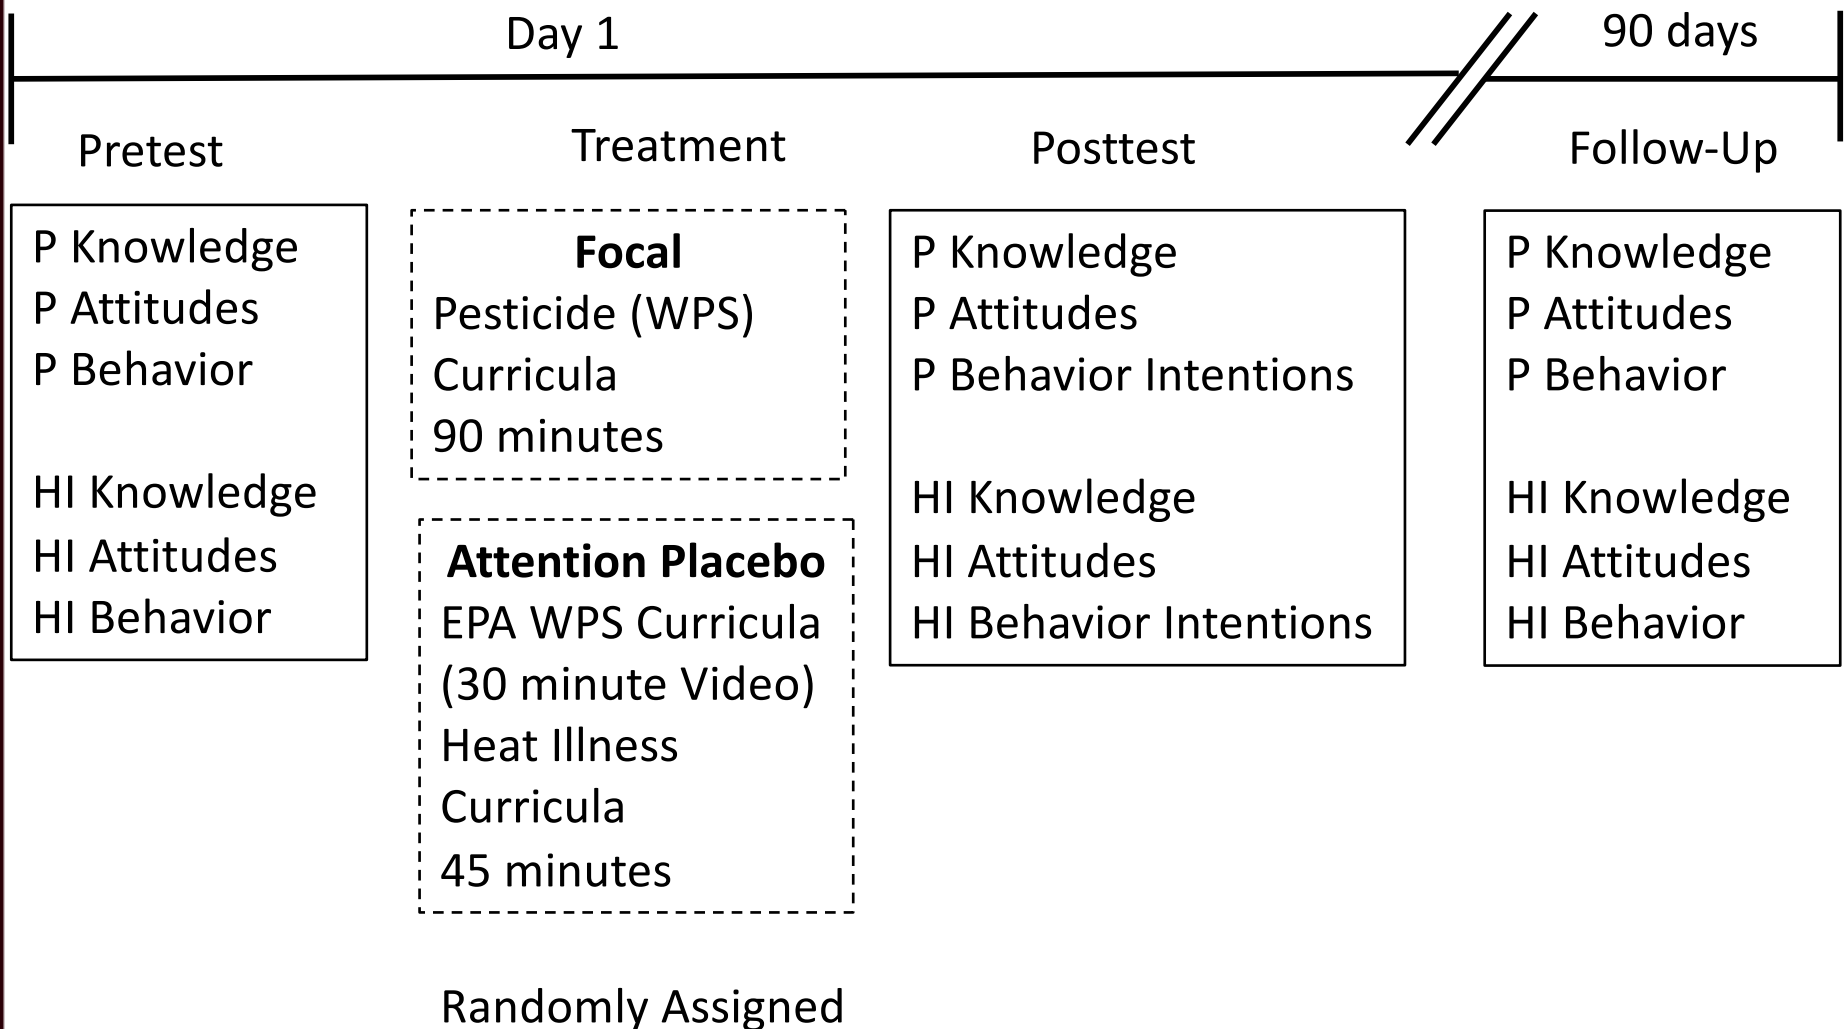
Day 1

90 days

Pretest

Treatment

Posttest

Follow-Up

P Knowledge
P Attitudes
P Behavior

HI Knowledge
HI Attitudes
HI Behavior

**Focal**
Pesticide (WPS)
Curricula
90 minutes

**Attention Placebo**
EPA WPS Curricula
(30 minute Video)
Heat Illness
Curricula
45 minutes

Randomly Assigned

P Knowledge
P Attitudes
P Behavior Intentions

HI Knowledge
HI Attitudes
HI Behavior Intentions

P Knowledge
P Attitudes
P Behavior

HI Knowledge
HI Attitudes
HI Behavior